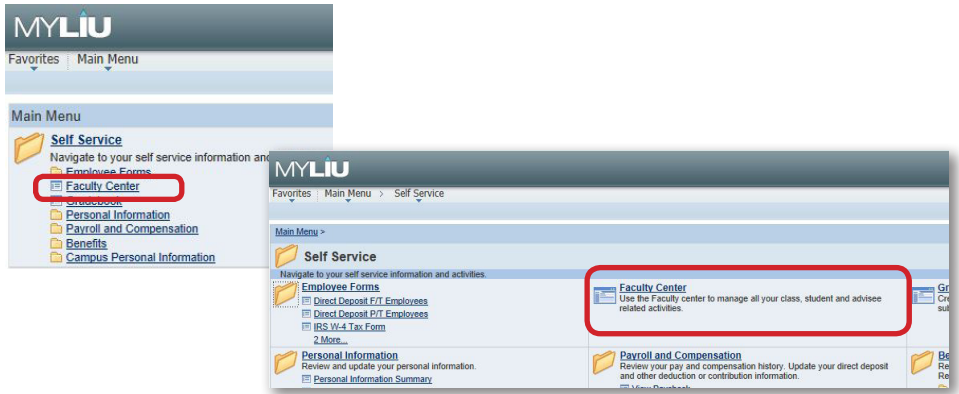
MYLIU

Favorites Main Menu

Main Menu

Self Service

Navigate to your self service information and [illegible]

Employee Forms

Faculty Center

Gradebook

Personal Information

Payroll and Compensation

Benefits

Campus Personal Information

MYLIU

Favorites Main Menu > Self Service

Main Menu >

Self Service

Navigate to your self service information and activities.

Employee Forms

Direct Deposit F/T Employees

Direct Deposit P/T Employees

IRS W-4 Tax Form

2 More...

Faculty Center

Use the Faculty center to manage all your class, student and advisee related activities.

Gr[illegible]

Cre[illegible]

su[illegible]

Personal Information

Review and update your personal information.

Personal Information Summary

Payroll and Compensation

Review your pay and compensation history. Update your direct deposit and other deduction or contribution information.

View Paycheck

Be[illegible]

Re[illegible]

Re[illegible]